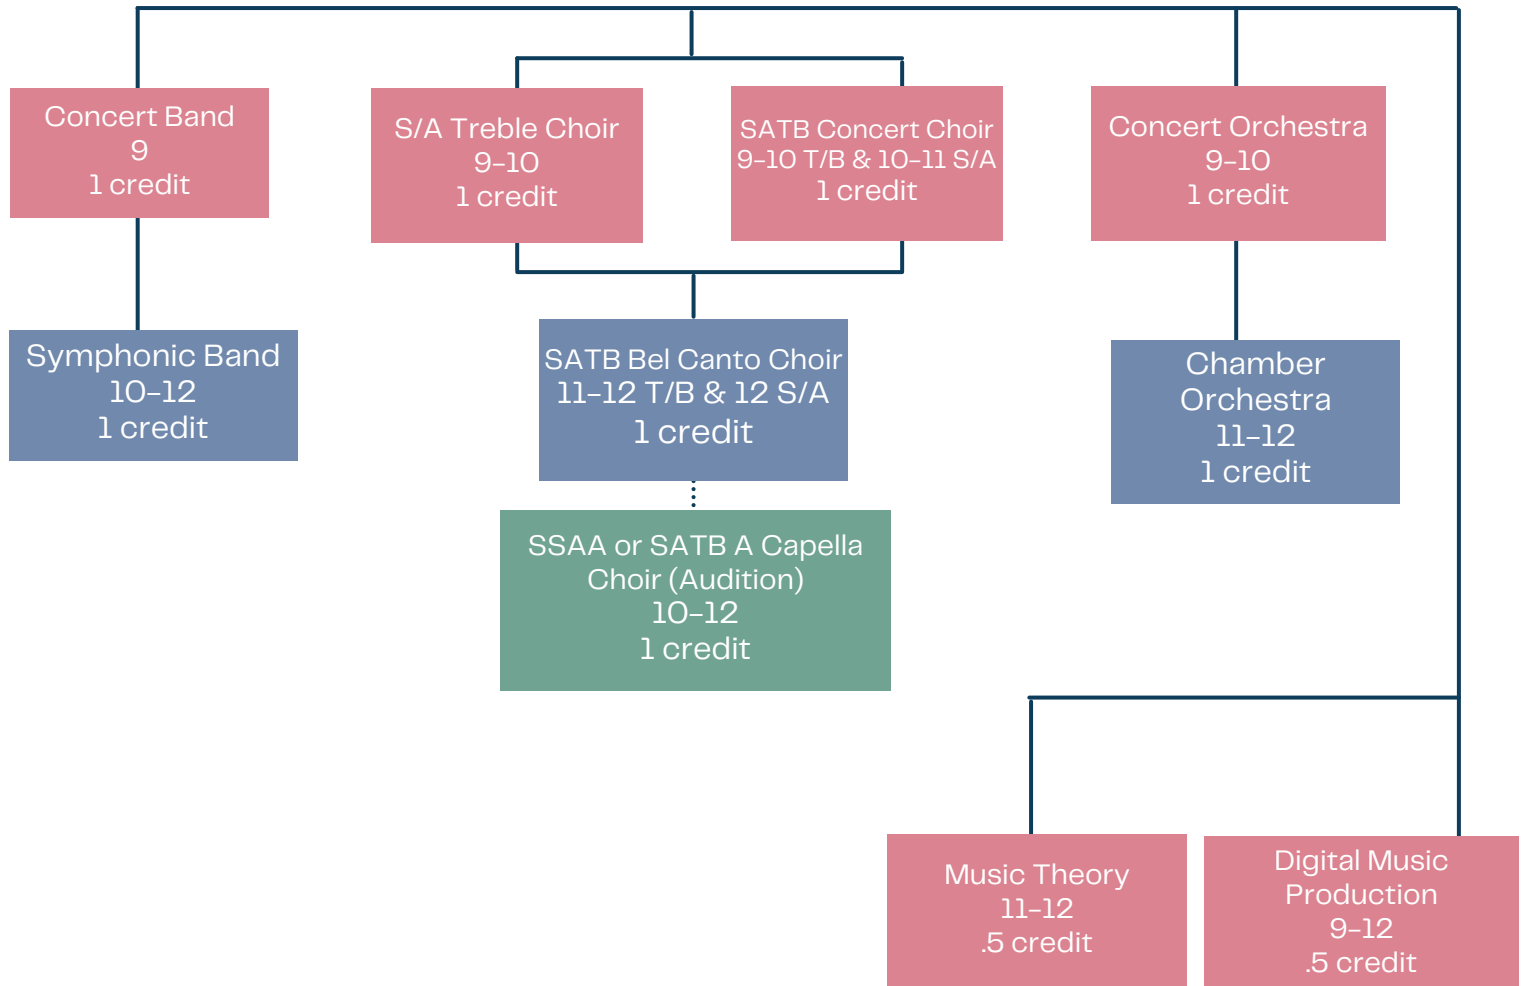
Concert Band
9
1 credit

S/A Treble Choir
9–10
1 credit

SATB Concert Choir
9–10 T/B & 10–11 S/A
1 credit

Concert Orchestra
9–10
1 credit

Symphonic Band
10–12
1 credit

SATB Bel Canto Choir
11–12 T/B & 12 S/A
1 credit

Chamber Orchestra
11–12
1 credit

SSAA or SATB A Capella Choir (Audition)
10–12
1 credit

Music Theory
11–12
.5 credit

Digital Music Production
9–12
.5 credit